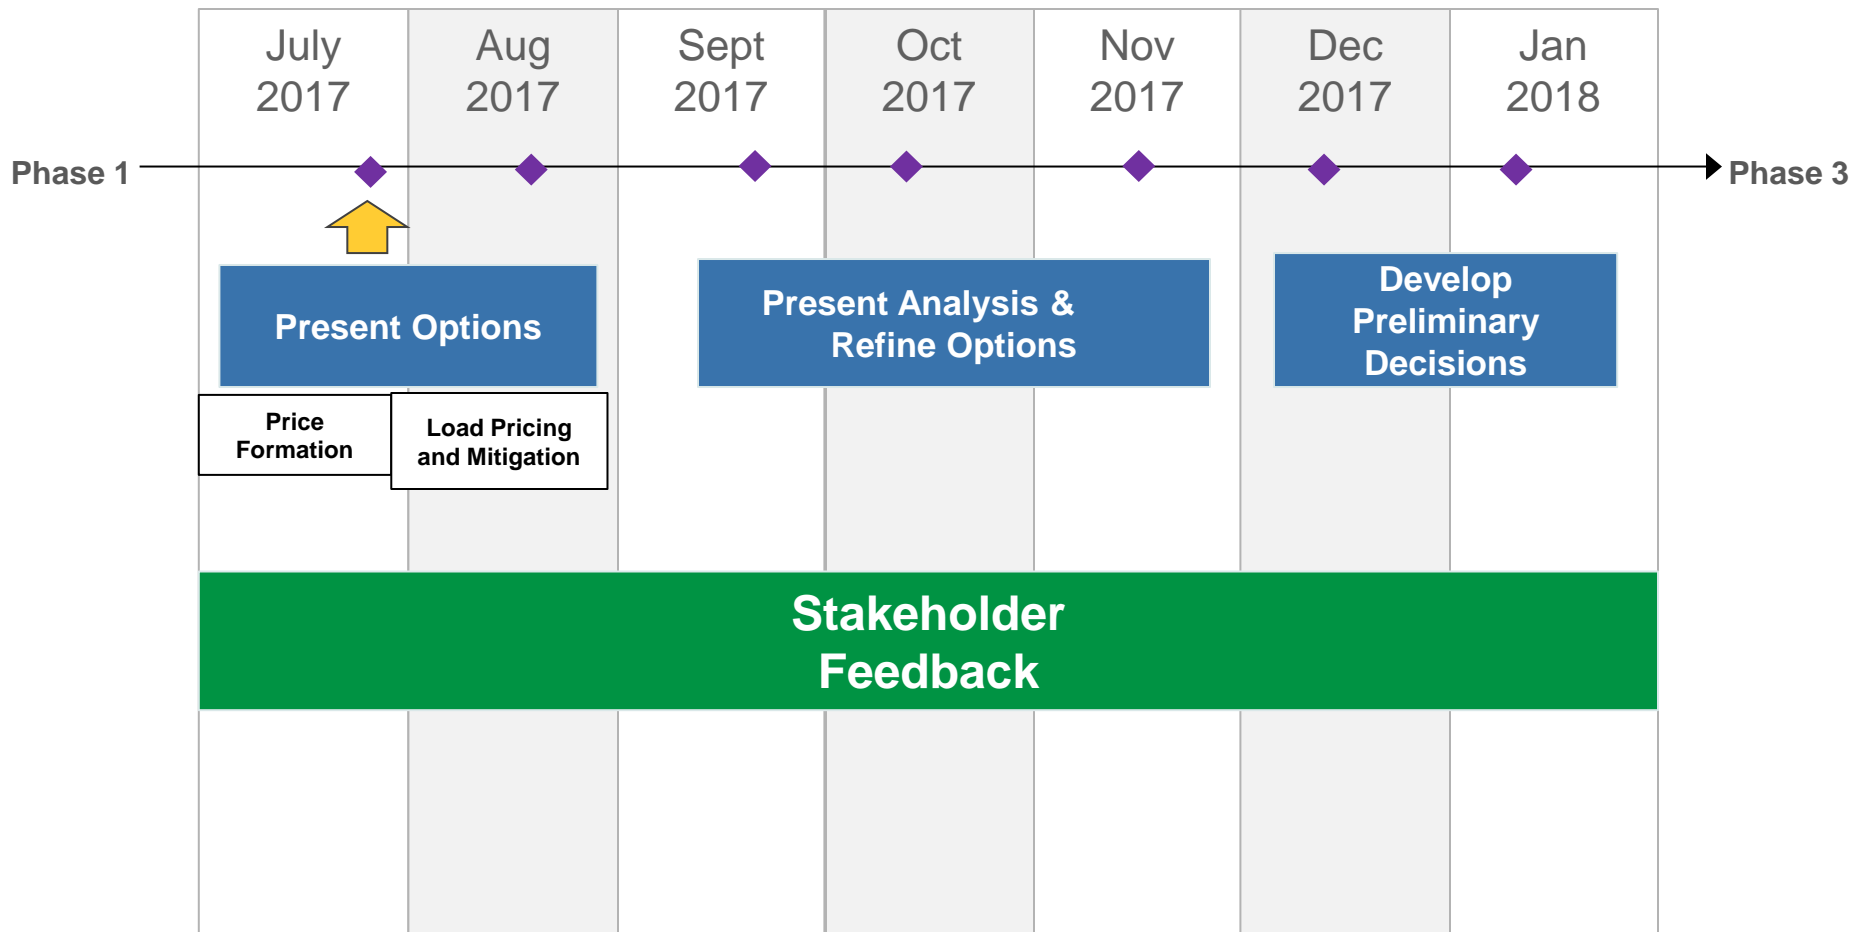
July 2017

Aug 2017

Sept 2017

Oct 2017

Nov 2017

Dec 2017

Jan 2018

Phase 1

Phase 3

Present Options

Price Formation

Load Pricing and Mitigation

Present Analysis & Refine Options

Develop Preliminary Decisions

Stakeholder Feedback